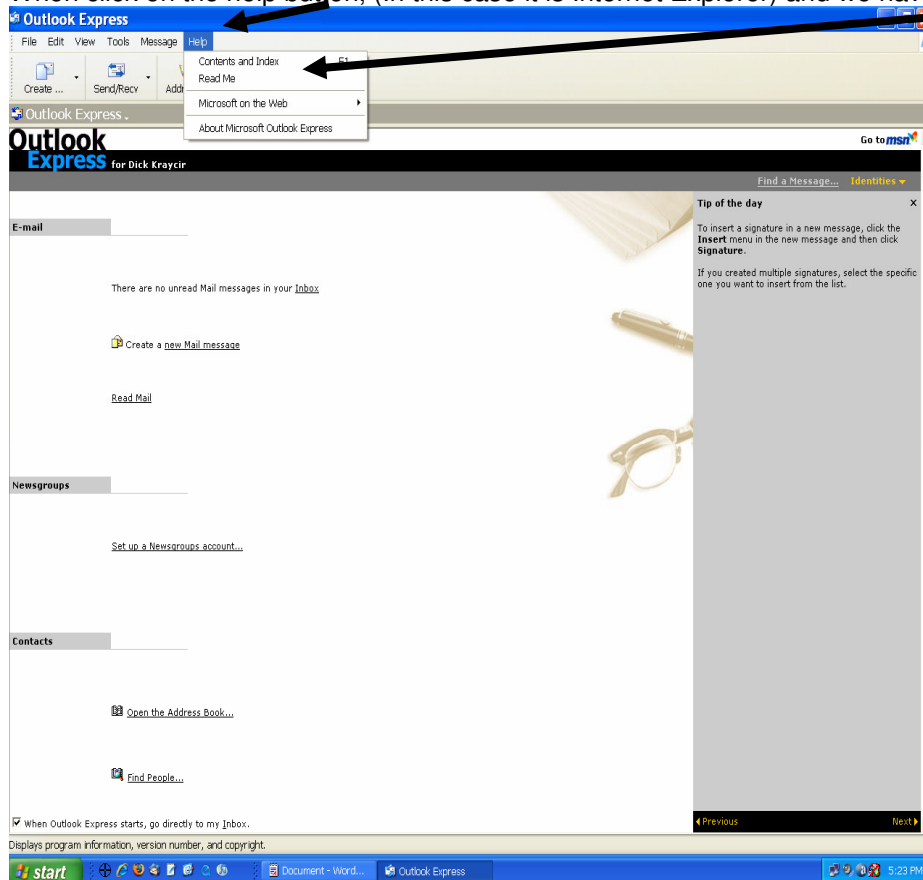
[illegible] click on the Help button, (in this case it is Internet Explorer) and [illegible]

Outlook Express

File Edit View Tools Message Help

Create ... Send/Recv Addr

Contents and Index F1
Read Me
Microsoft on the Web
About Microsoft Outlook Express

Outlook Express

Outlook Express for Dick Kraycir

Go to msn

Find a Message... Identities

E-mail

There are no unread Mail messages in your Inbox

Create a new Mail message

Read Mail

Newsgroups

Set up a Newsgroups account...

Contacts

Open the Address Book...

Find People...

When Outlook Express starts, go directly to my Inbox.

Tip of the day

To insert a signature in a new message, click the Insert menu in the new message and then click Signature.

If you created multiple signatures, select the specific one you want to insert from the list.

Previous

Next

Displays program information, version number, and copyright.

start

Document - Word...

Outlook Express

5:23 PM